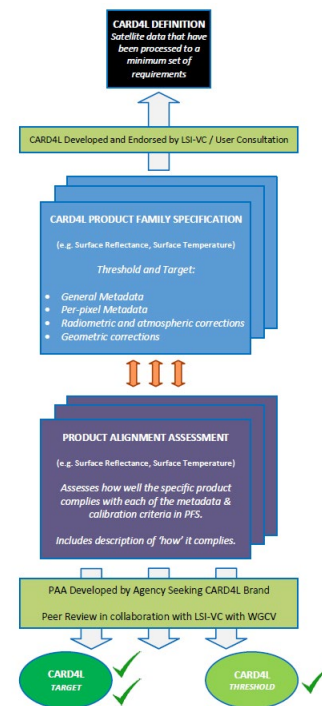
CARD4L DEFINITION
Satellite data that have been processed to a minimum set of requirements

CARD4L Developed and Endorsed by LSI-VC / User Consultation

CARD4L PRODUCT FAMILY SPECIFICATION

(e.g. Surface Reflectance, Surface Temperature)

Threshold and Target:

- General Metadata
- Per-pixel Metadata
- Radiometric and atmospheric corrections
- Geometric corrections

PRODUCT ALIGNMENT ASSESSMENT

(e.g. Surface Reflectance, Surface Temperature)

Assesses how well the specific product complies with each of the metadata & calibration criteria in PFS.

Includes description of 'how' it complies.

PAA Developed by Agency Seeking CARD4L Brand

Peer Review in collaboration with LSI-VC with WGCV

CARD4L
TARGET

CARD4L
THRESHOLD